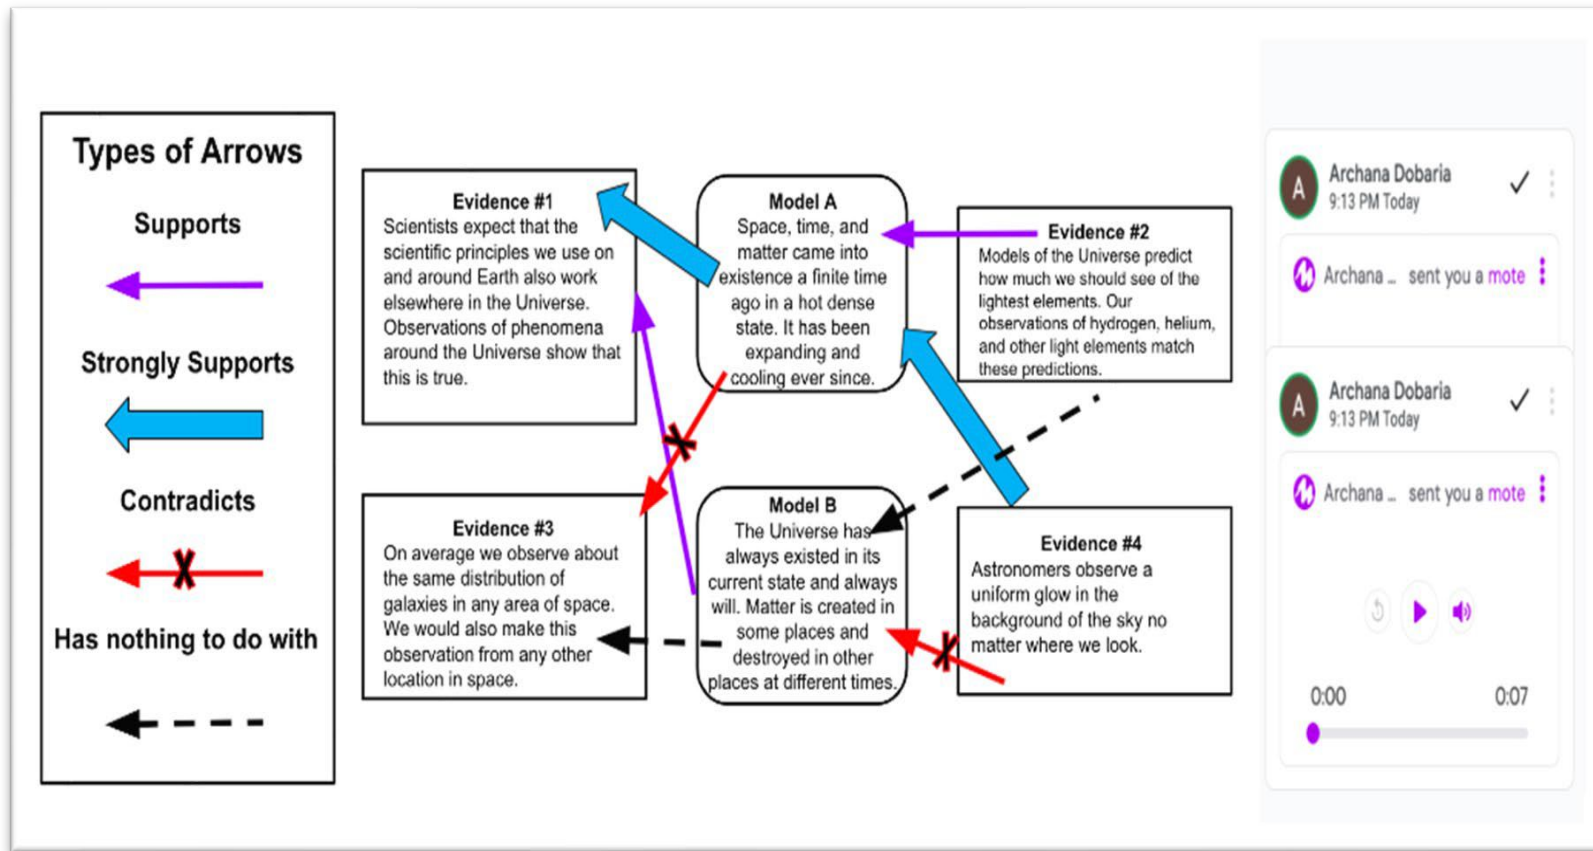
Types of Arrows

Supports

Strongly Supports

Contradicts

Has nothing to do with

Evidence #1
Scientists expect that the scientific principles we use on and around Earth also work elsewhere in the Universe. Observations of phenomena around the Universe show that this is true.

Model A
Space, time, and matter came into existence a finite time ago in a hot dense state. It has been expanding and cooling ever since.

Evidence #2
Models of the Universe predict how much we should see of the lightest elements. Our observations of hydrogen, helium, and other light elements match these predictions.

Evidence #3
On average we observe about the same distribution of galaxies in any area of space. We would also make this observation from any other location in space.

Model B
The Universe has always existed in its current state and always will. Matter is created in some places and destroyed in other places at different times.

Evidence #4
Astronomers observe a uniform glow in the background of the sky no matter where we look.

A
Archana Dobaria
9:13 PM Today
✓
Archana ... sent you a mote

A
Archana Dobaria
9:13 PM Today
✓
Archana ... sent you a mote

0:00
0:07